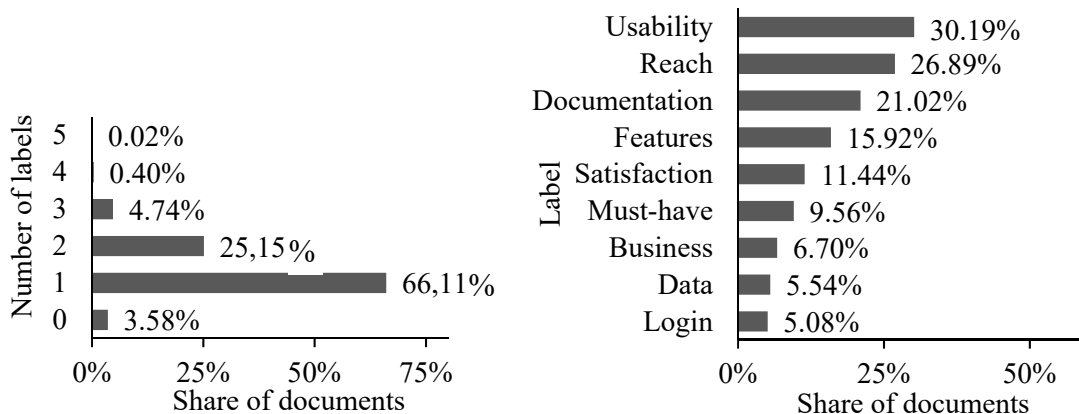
Number of labels

5 0.02%
4 0.40%
3 4.74%
2 25,15%
1 66,11%
0 3.58%

0% 25% 50% 75%
Share of documents

Label

Usability 30.19%
Reach 26.89%
Documentation 21.02%
Features 15.92%
Satisfaction 11.44%
Must-have 9.56%
Business 6.70%
Data 5.54%
Login 5.08%

0% 25% 50%
Share of documents